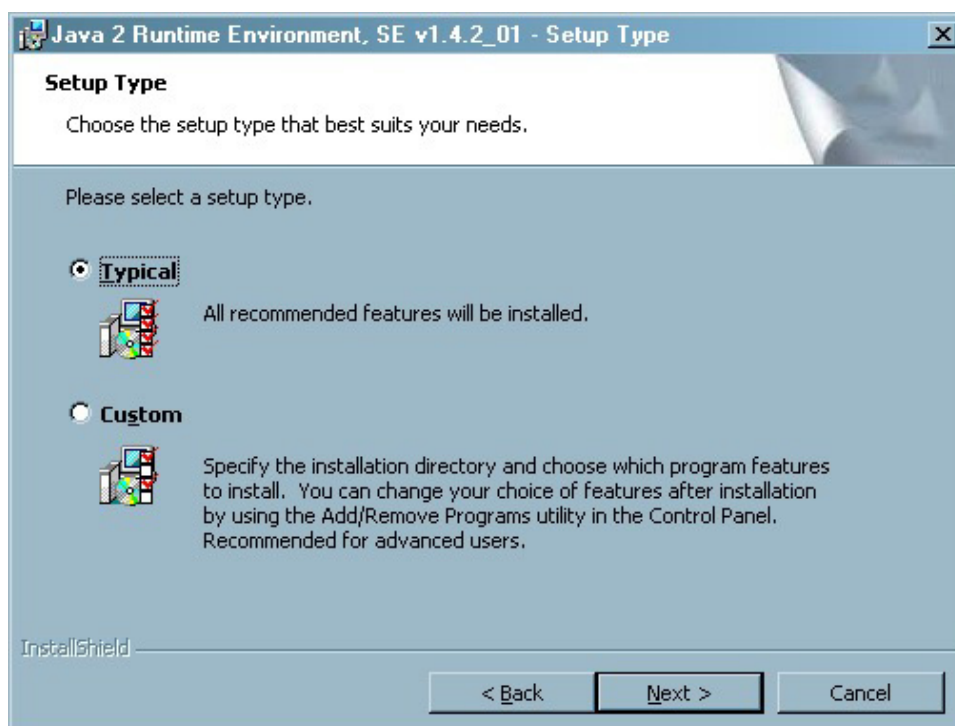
Java 2 Runtime Environment, SE v1.4.2_01 - Setup Type

Setup Type

Choose the setup type that best suits your needs.

Please select a setup type.

Typical

All recommended features will be installed.

Custom

Specify the installation directory and choose which program features to install. You can change your choice of features after installation by using the Add/Remove Programs utility in the Control Panel. Recommended for advanced users.

InstallShield

< Back

Next >

Cancel